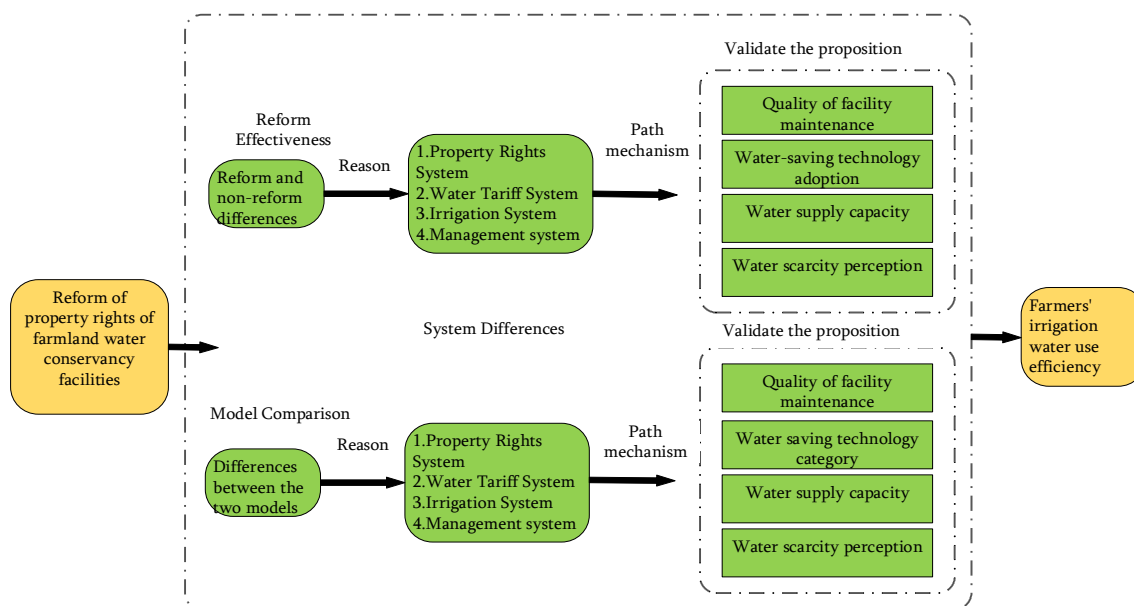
Reform of property rights of farmland water conservancy facilities

Reform Effectiveness

Reform and non-reform differences

Reason

1.Property Rights System
2.Water Tariff System
3.Irrigation System
4.Management system

Path mechanism

Validate the proposition

Quality of facility maintenance

Water-saving technology adoption

Water supply capacity

Water scarcity perception

System Differences

Model Comparison

Differences between the two models

Reason

1.Property Rights System
2.Water Tariff System
3.Irrigation System
4.Management system

Path mechanism

Validate the proposition

Quality of facility maintenance

Water saving technology category

Water supply capacity

Water scarcity perception

Farmers' irrigation water use efficiency